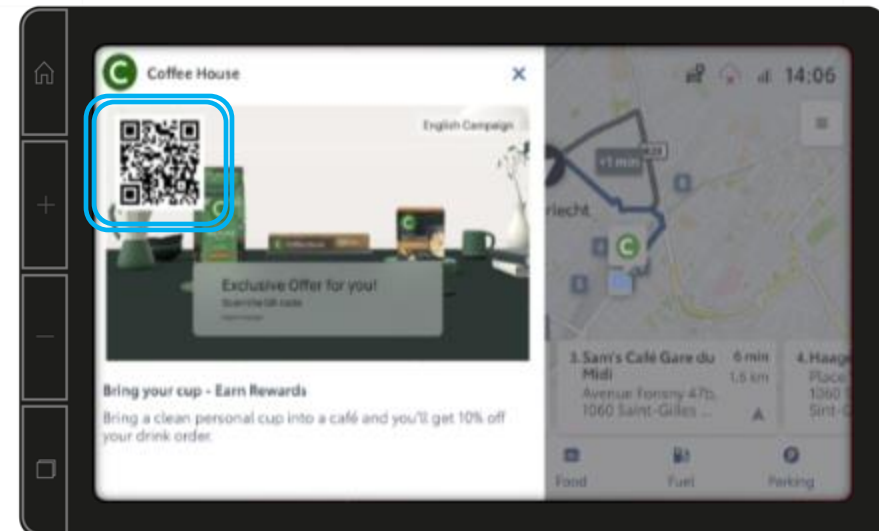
Coffee House

English Campaign

Exclusive Offer for you!

Scan the QR code

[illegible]

Bring your cup - Earn Rewards

Bring a clean personal cup into a café and you'll get 10% off your drink order.

14:06

+1 min

riecht

3. Sam's Café Gare du Midi

6 min

1.5 km

Avenue Fonsny 47b, 1060 Saint-Gilles ...

4. Haag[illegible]

Place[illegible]

1060 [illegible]

Sint-G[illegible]

Food

Fuel

Parking